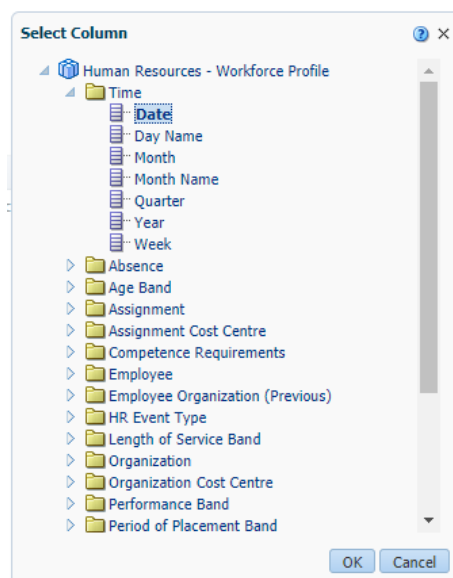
Select Column

Human Resources - Workforce Profile
Time
Date
Day Name
Month
Month Name
Quarter
Year
Week
Absence
Age Band
Assignment
Assignment Cost Centre
Competence Requirements
Employee
Employee Organization (Previous)
HR Event Type
Length of Service Band
Organization
Organization Cost Centre
Performance Band
Period of Placement Band

OK Cancel